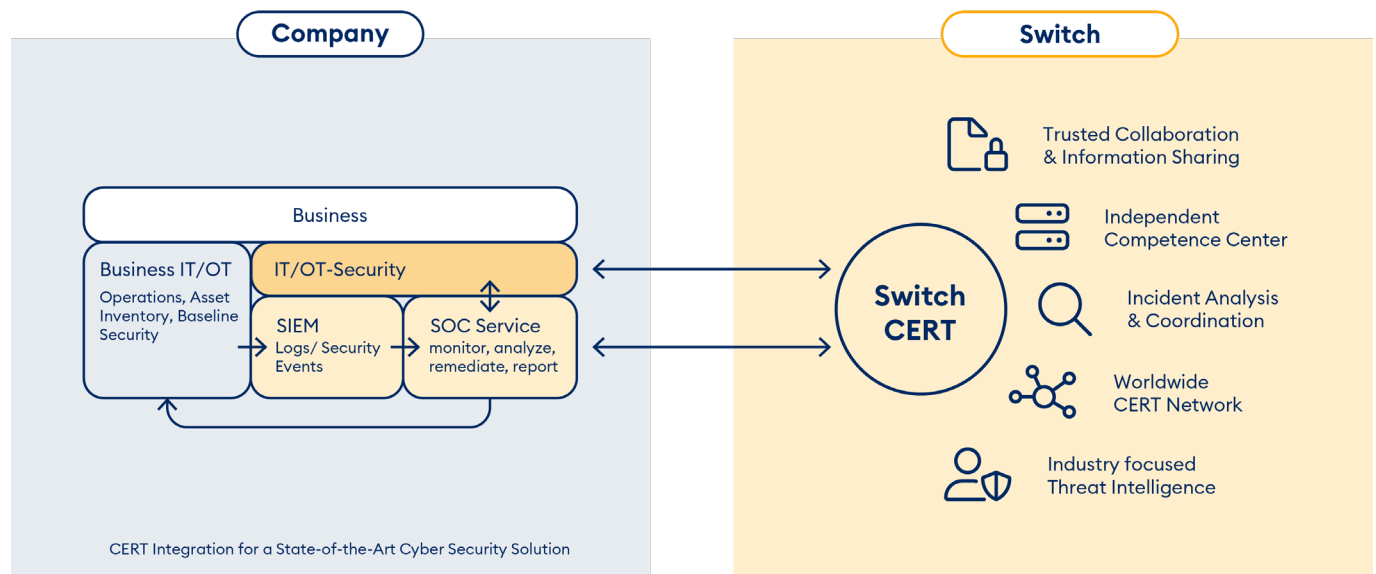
Company

Switch

Business

Business IT/OT
Operations, Asset Inventory, Baseline Security

IT/OT-Security

SIEM
Logs/ Security Events

SOC Service
monitor, analyze, remediate, report

Switch CERT

Trusted Collaboration & Information Sharing

Independent Competence Center

Incident Analysis & Coordination

Worldwide CERT Network

Industry focused Threat Intelligence

CERT Integration for a State-of-the-Art Cyber Security Solution